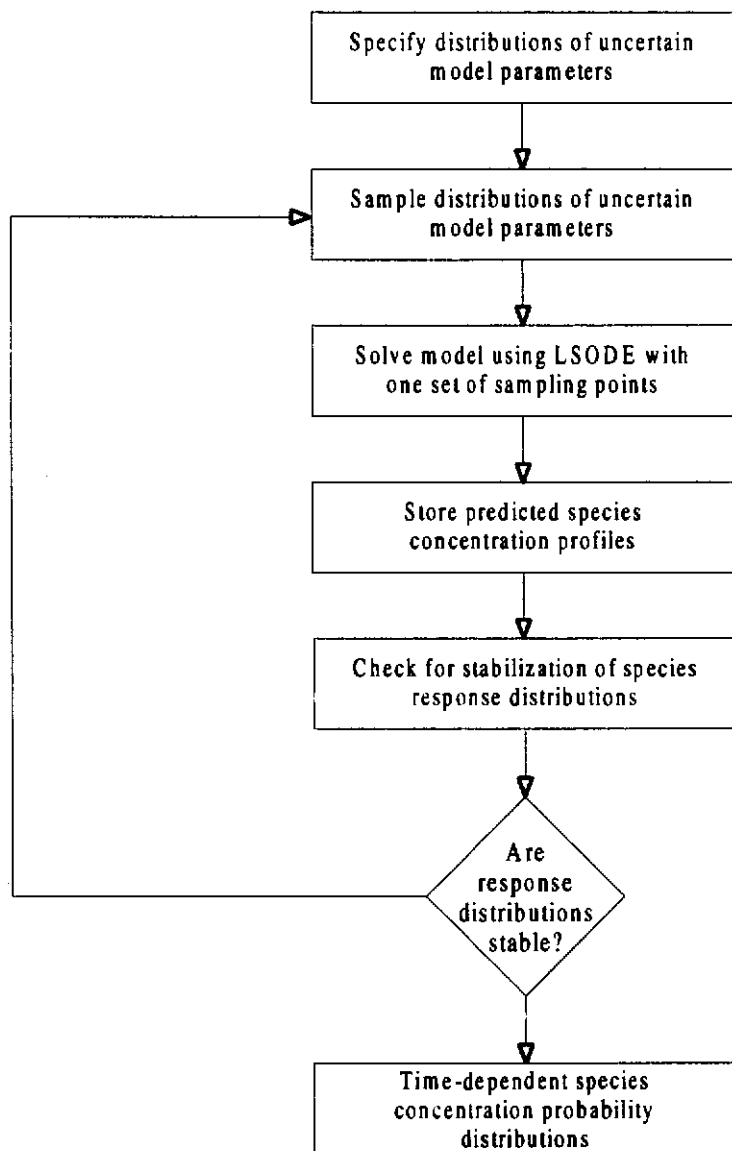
Specify distributions of uncertain model parameters

Sample distributions of uncertain model parameters

Solve model using LSODE with one set of sampling points

Store predicted species concentration profiles

Check for stabilization of species response distributions

Are response distributions stable?

Time-dependent species concentration probability distributions